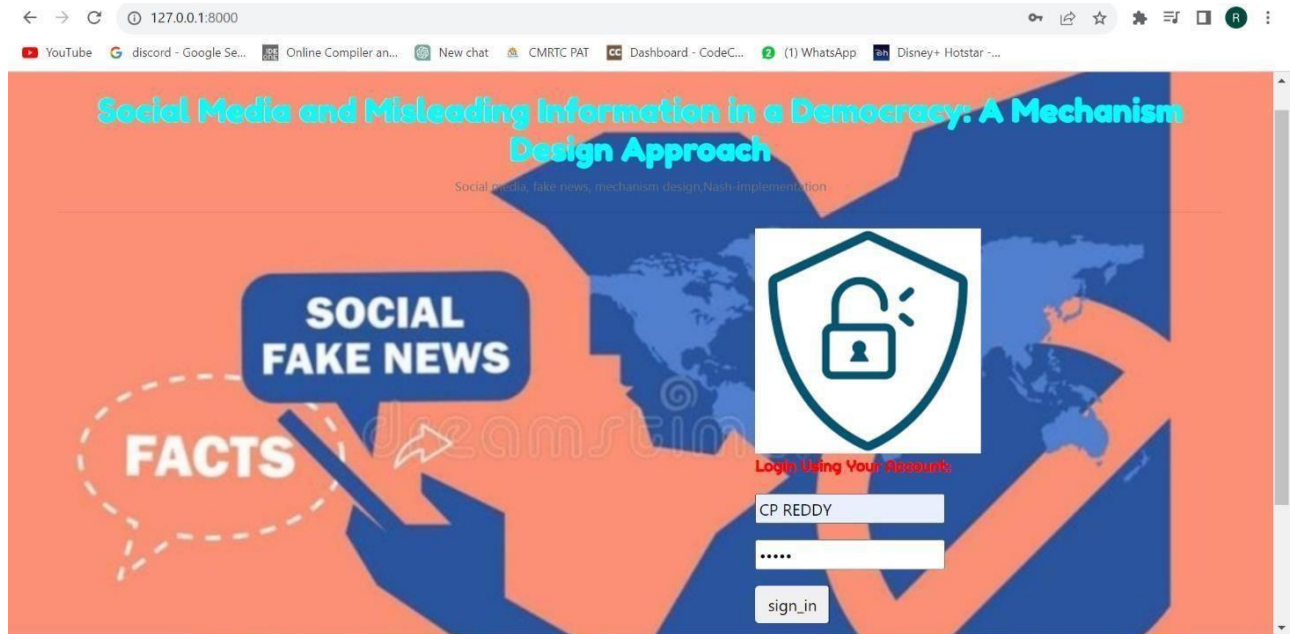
127.0.0.1:8000

YouTube discord - Google Se... Online Compiler an... New chat CMRTC PAT Dashboard - CodeC... (1) WhatsApp Disney+ Hotstar -...

Social Media and Misleading Information in a Democracy: A Mechanism Design Approach

Social media, fake news, mechanism design,Nash-implementation

SOCIAL FAKE NEWS

FACTS

dreamstime

Login Using Your Account:

CP REDDY

•••••

sign_in